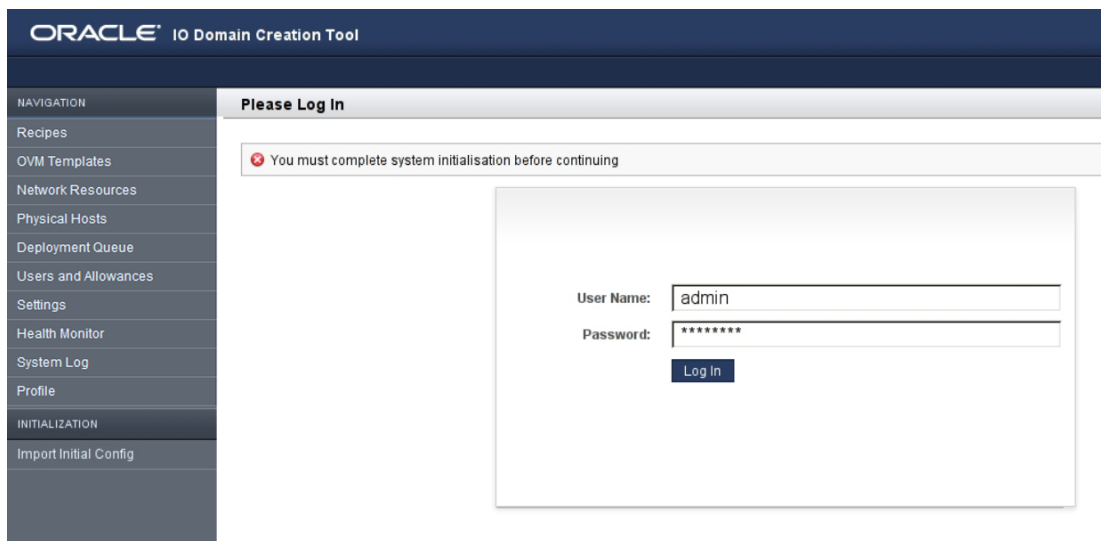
ORACLE® IO Domain Creation Tool

NAVIGATION
Recipes
OVM Templates
Network Resources
Physical Hosts
Deployment Queue
Users and Allowances
Settings
Health Monitor
System Log
Profile
INITIALIZATION
Import Initial Config

Please Log In

You must complete system initialisation before continuing

User Name: admin
Password: ********
Log In